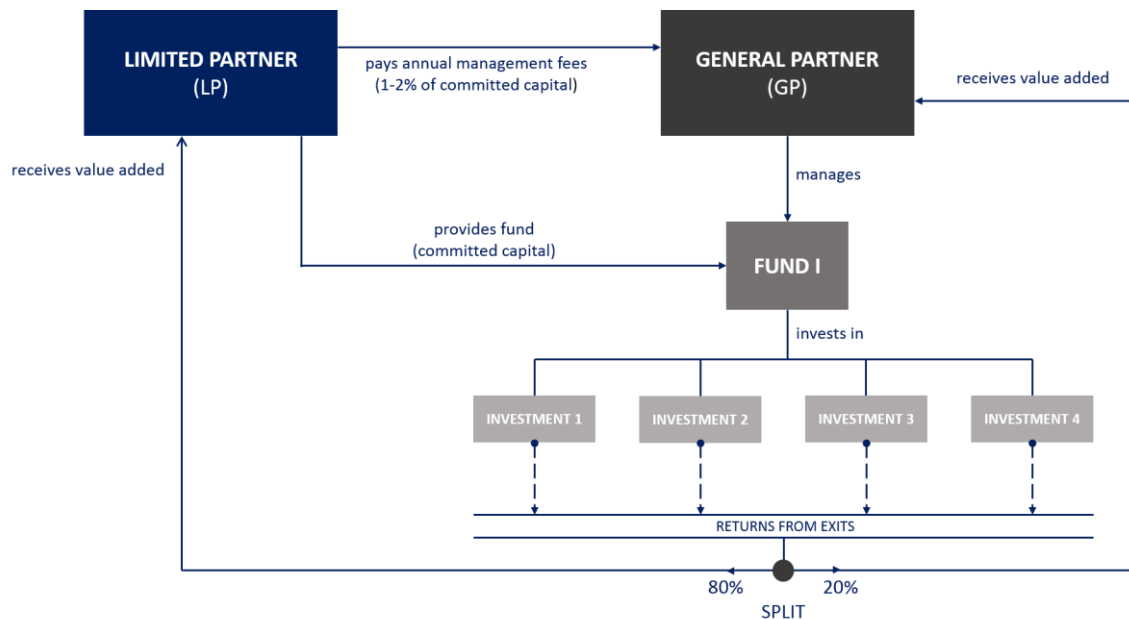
LIMITED PARTNER
(LP)

pays annual management fees
(1-2% of committed capital)

GENERAL PARTNER
(GP)

receives value added

receives value added

manages

provides fund
(committed capital)

FUND I

invests in

INVESTMENT 1

INVESTMENT 2

INVESTMENT 3

INVESTMENT 4

RETURNS FROM EXITS

80%

20%

SPLIT